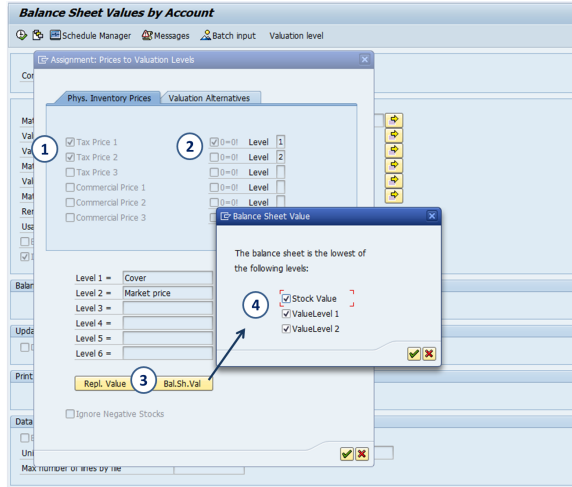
Balance Sheet Values by Account

Schedule Manager Messages Batch input Valuation level

Assignment: Prices to Valuation Levels

Phys. Inventory Prices Valuation Alternatives

1

Tax Price 1
Tax Price 2
Tax Price 3
Commercial Price 1
Commercial Price 2
Commercial Price 3

2

0=0! Level 1
0=0! Level 2
0=0! Level
0=0! Level
0=0! Level
0=0! Level

Level 1 = Cover
Level 2 = Market price
Level 3 =
Level 4 =
Level 5 =
Level 6 =

Repl. Value 3 Bal.Sh.Val

Ignore Negative Stocks

Balance Sheet Value

The balance sheet is the lowest of the following levels:

4

Stock Value
ValueLevel 1
ValueLevel 2

Cor
Mat
Val
Val
Mat
Val
Mat
Res
Usa
Balan
Upda
Print
Data
Unit
Max number of lines by file